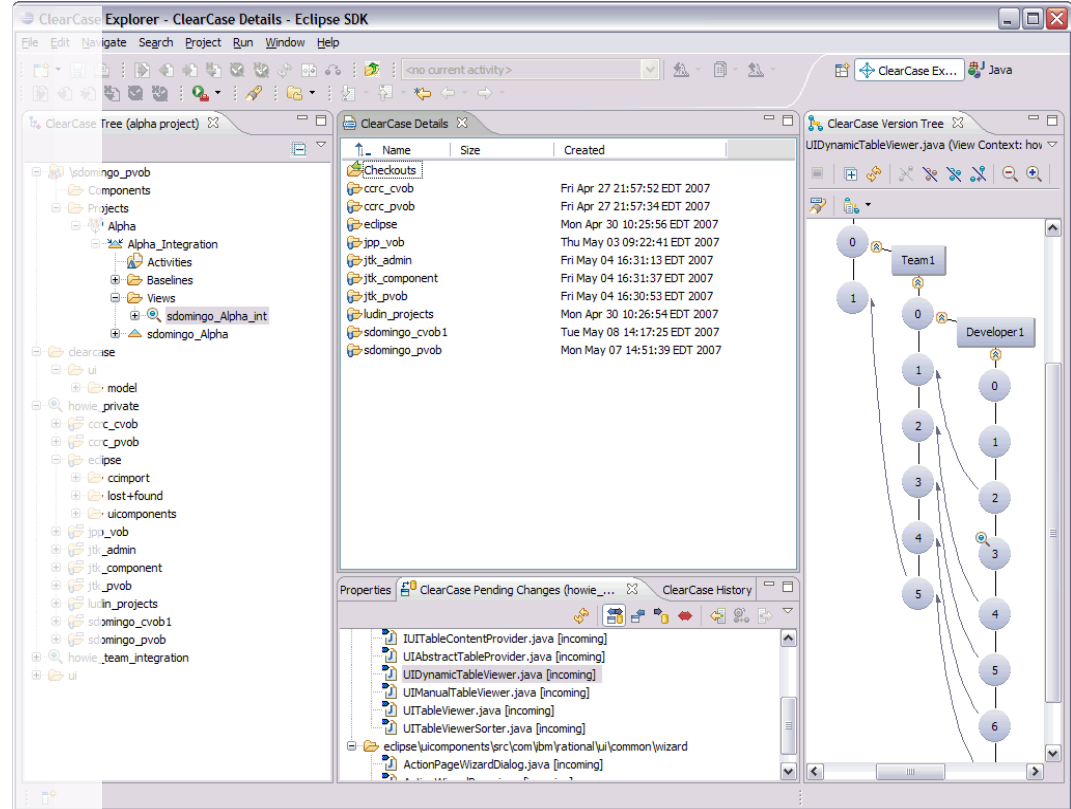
ClearCase Explorer - ClearCase Details - Eclipse SDK

File Edit Navigate Search Project Run Window Help

<no current activity>

ClearCase Ex... Java

ClearCase Tree (alpha project)

\sdomingo_pvob
Components
Projects
Alpha
Alpha_Integration
Activities
Baselines
Views
sdomingo_Alpha_int
sdomingo_Alpha
clearcase
ui
model
howie_private
ccrc_cvob
ccrc_pvob
eclipse
ccimport
lost+found
uicomponents
jpp_vob
jtk_admin
jtk_component
jtk_pvob
ludin_projects
sdomingo_cvob1
sdomingo_pvob
howie_team_integration
ui

ClearCase Details

| Name | Size | Created |
|---|---|---|
| Checkouts | | |
| ccrc_cvob | | Fri Apr 27 21:57:52 EDT 2007 |
| ccrc_pvob | | Fri Apr 27 21:57:34 EDT 2007 |
| eclipse | | Mon Apr 30 10:25:56 EDT 2007 |
| jpp_vob | | Thu May 03 09:22:41 EDT 2007 |
| jtk_admin | | Fri May 04 16:31:13 EDT 2007 |
| jtk_component | | Fri May 04 16:31:37 EDT 2007 |
| jtk_pvob | | Fri May 04 16:30:53 EDT 2007 |
| ludin_projects | | Mon Apr 30 10:26:54 EDT 2007 |
| sdomingo_cvob1 | | Tue May 08 14:17:25 EDT 2007 |
| sdomingo_pvob | | Mon May 07 14:51:39 EDT 2007 |

Properties ClearCase Pending Changes (howie_... ClearCase History

IUITableContentProvider.java [incoming]
UIAbstractTableProvider.java [incoming]
UIDynamicTableViewer.java [incoming]
UIManualTableViewer.java [incoming]
UITableViewer.java [incoming]
UITableViewerSorter.java [incoming]
eclipse\uicomponents\src\com\ibm\rational\ui\common\wizard
ActionPageWizardDialog.java [incoming]

ClearCase Version Tree

UIDynamicTableViewer.java (View Context: how

0
1
Team1
0
1
2
3
4
5
Developer1
0
1
2
3
4
5
6